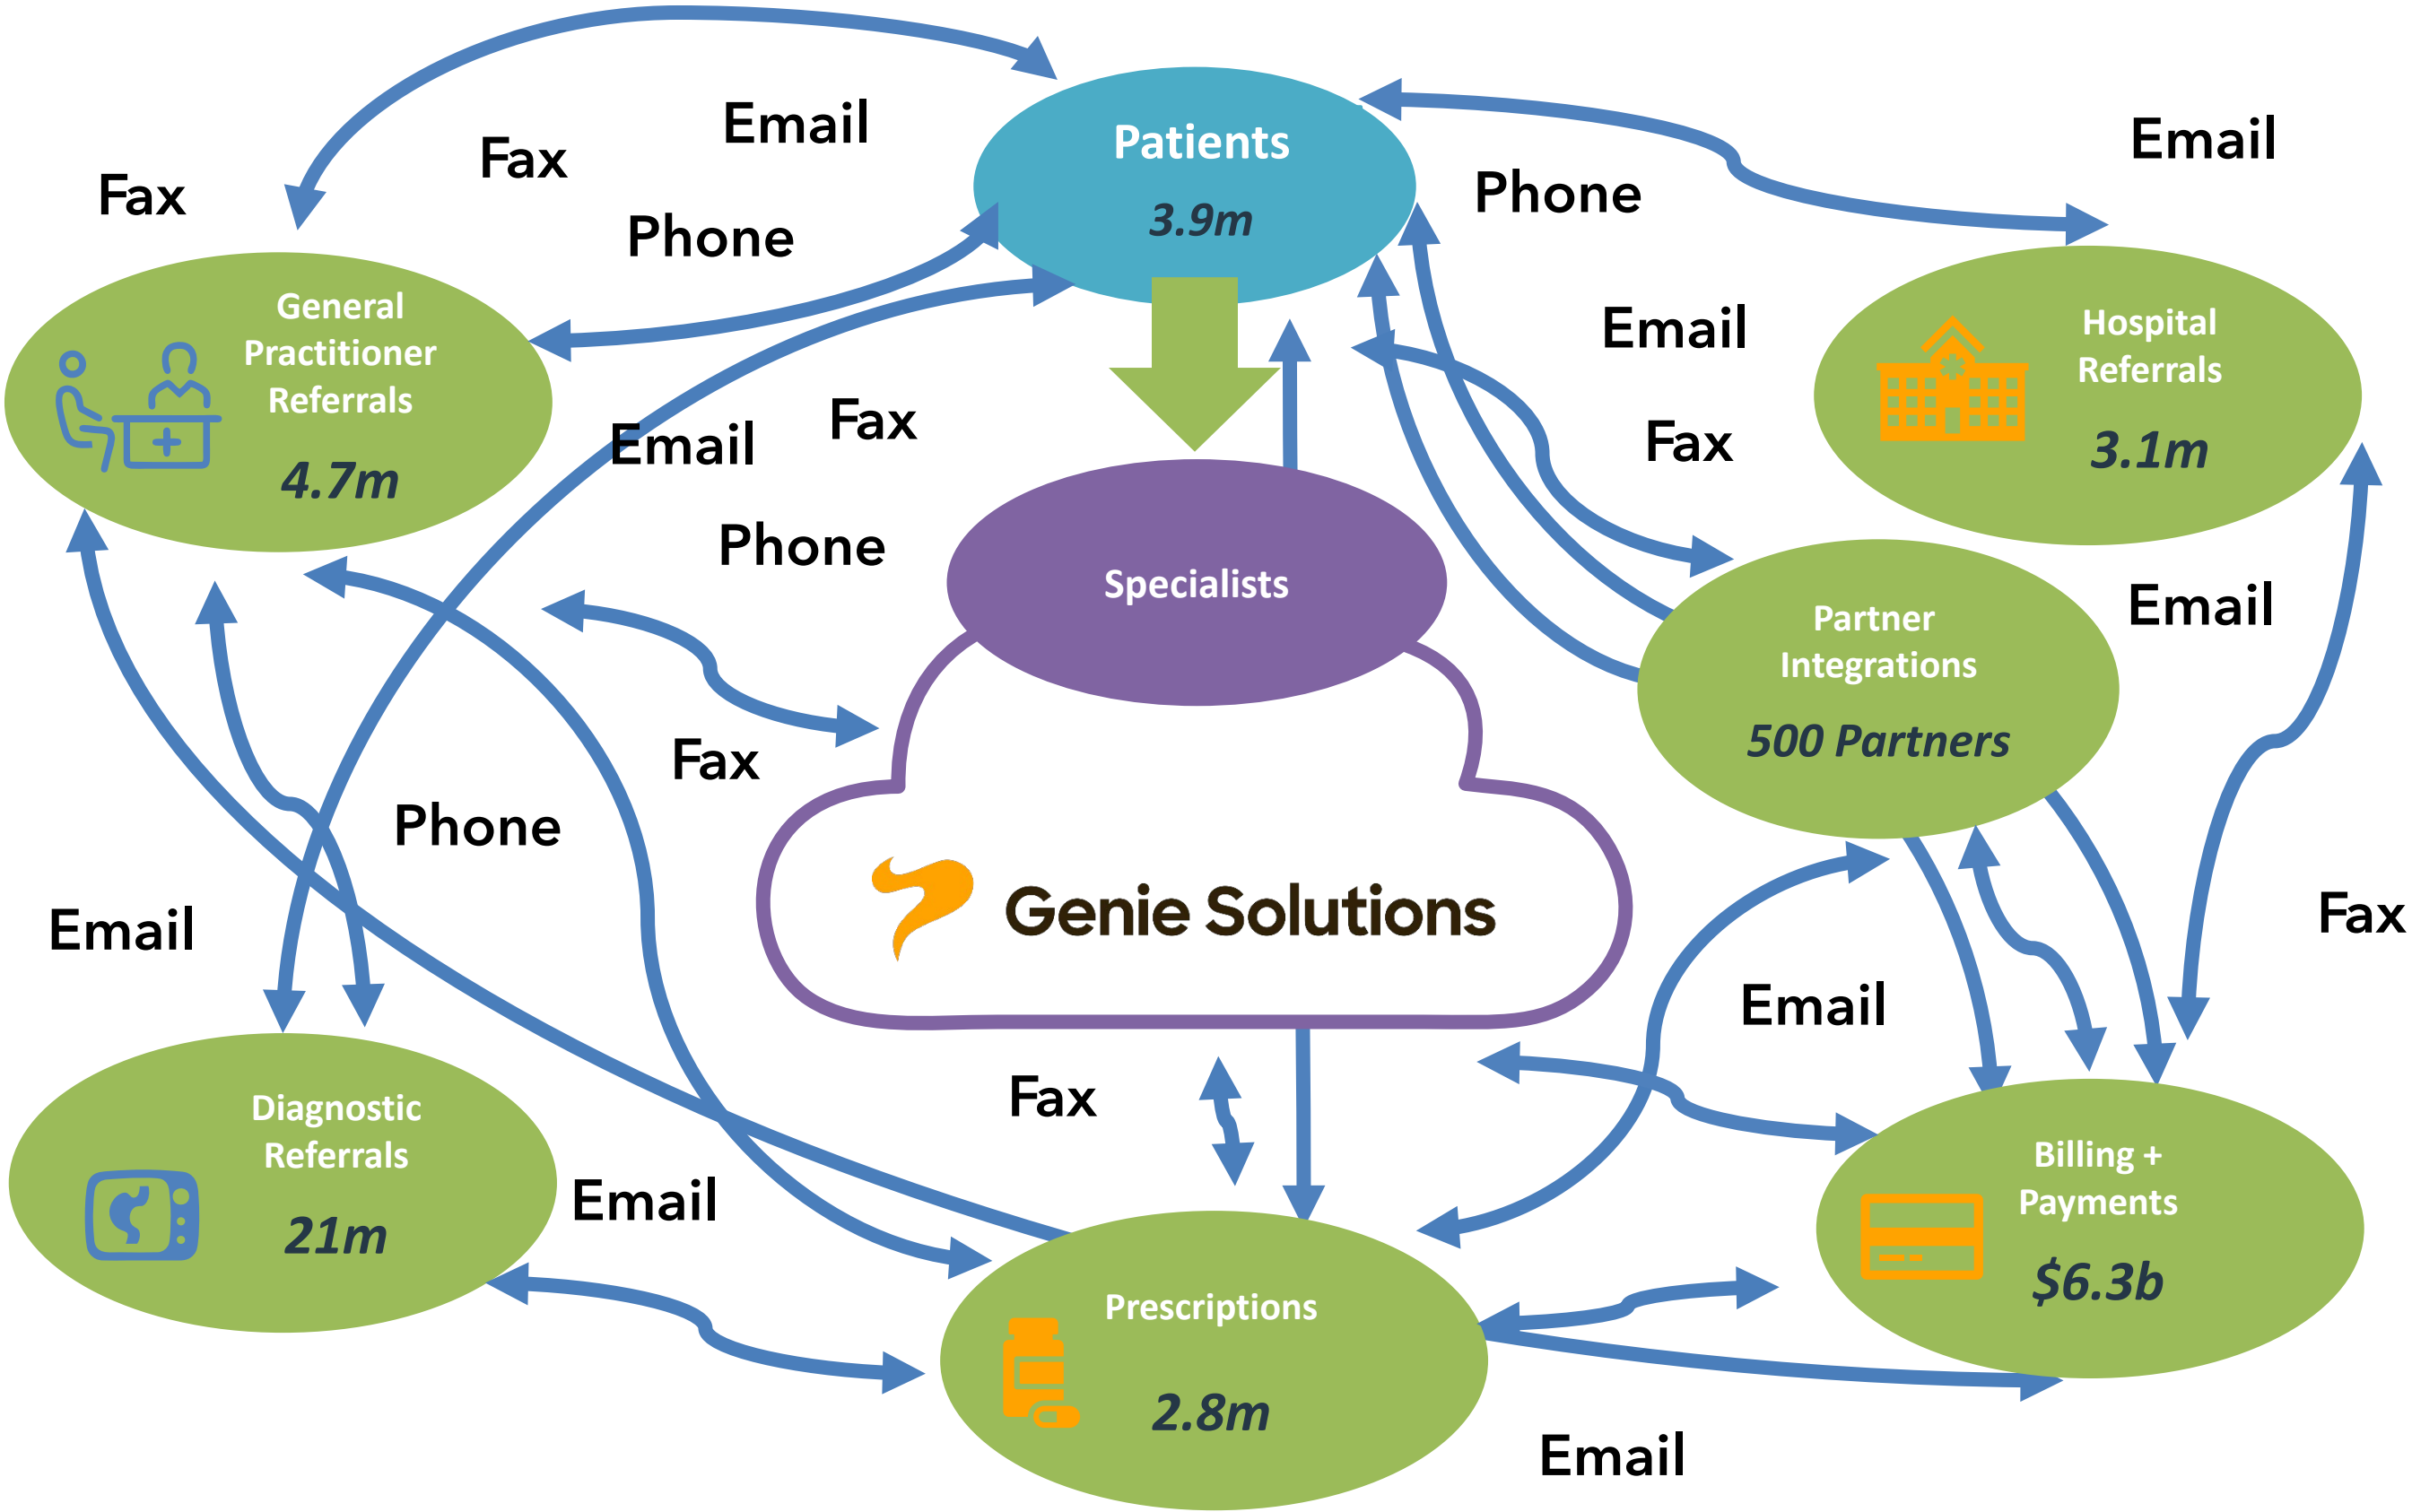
Patients
3.9m

Fax
Fax
Email
Phone

Email
Phone

General Practitioner Referrals
4.7m

Email
Fax

Hospital Referrals
3.1m

Email
Fax
Phone

Specialists

Partner Integrations
500 Partners

Email

Fax

Phone

Genie Solutions

Fax

Email

Email

Diagnostic Referrals
21m

Fax

Email

Billing + Payments
$6.3b

Prescriptions
2.8m

Email